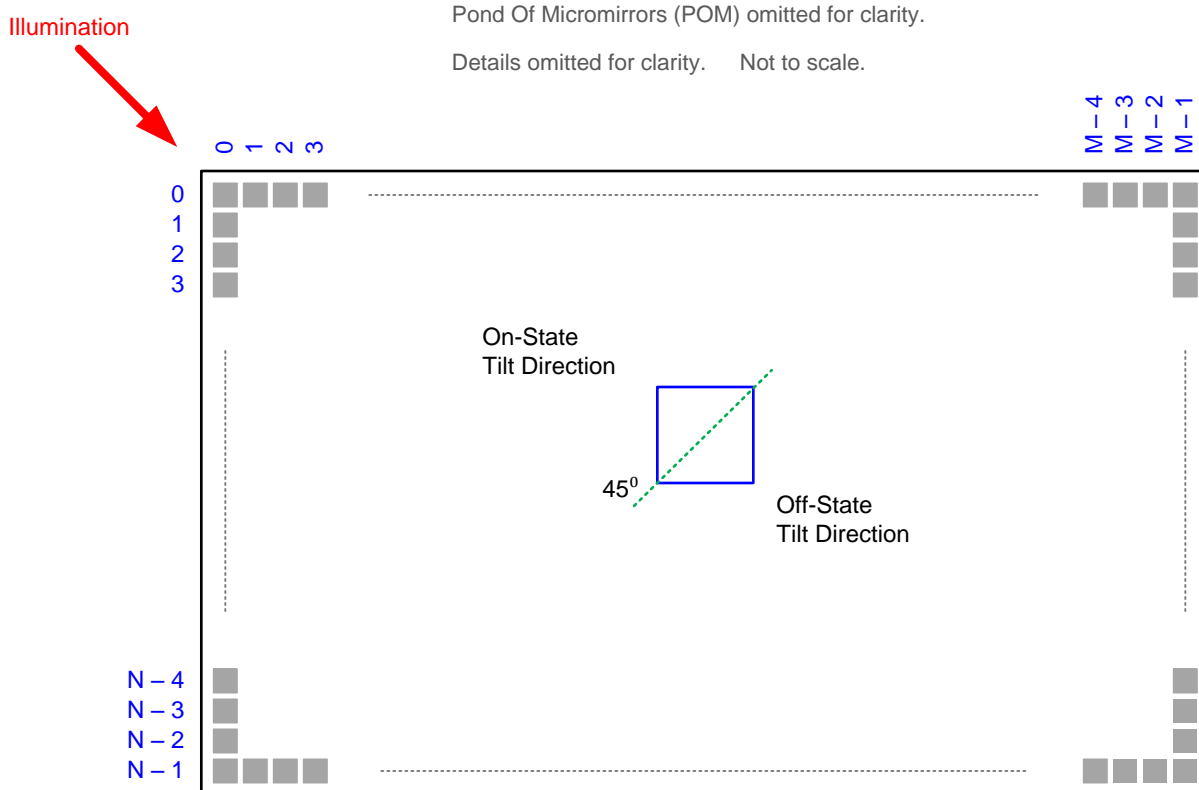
Pond Of Micromirrors (POM) omitted for clarity.

Details omitted for clarity. Not to scale.

Illumination

0 1 2 3

M – 4 M – 3 M – 2 M – 1

0
1
2
3

On-State
Tilt Direction

$45^0$

Off-State
Tilt Direction

N – 4
N – 3
N – 2
N – 1